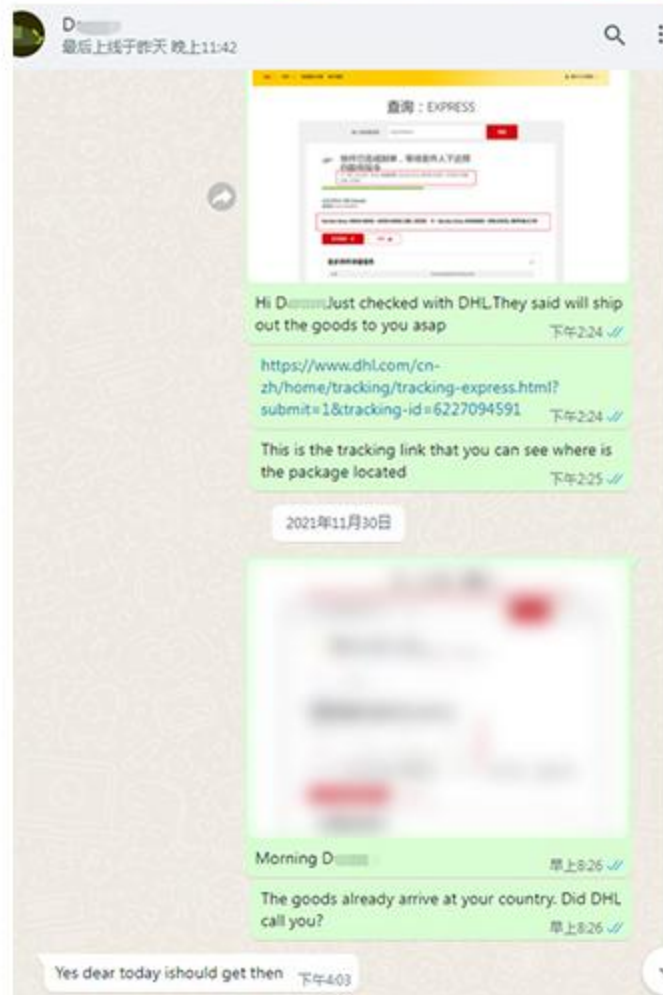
D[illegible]
最后上线于昨天 晚上11:42

查询：EXPRESS

Hi D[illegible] Just checked with DHL.They said will ship out the goods to you asap
下午2:24

https://www.dhl.com/cn-zh/home/tracking/tracking-express.html?submit=1&tracking-id=6227094591
下午2:24

This is the tracking link that you can see where is the package located
下午2:25

2021年11月30日

Morning D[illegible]
早上8:26

The goods already arrive at your country. Did DHL call you?
早上8:26

Yes dear today ishould get then
下午4:03